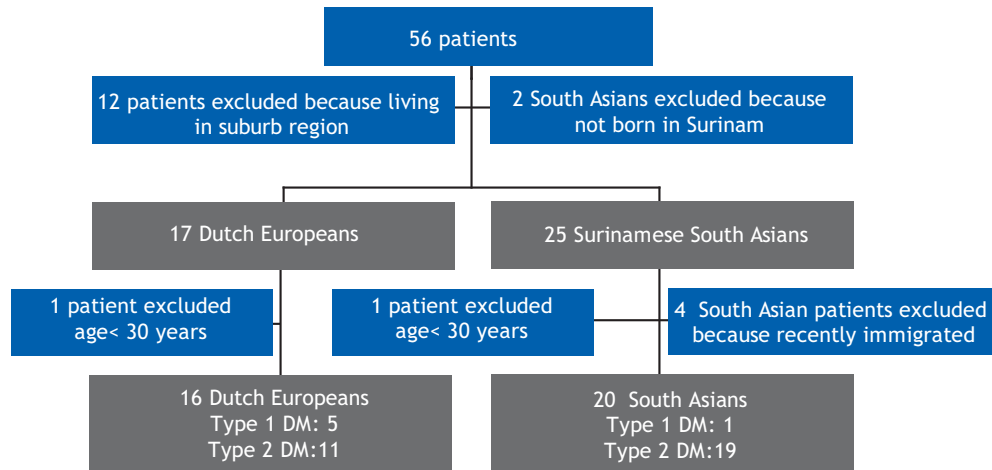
56 patients

12 patients excluded because living in suburb region

2 South Asians excluded because not born in Surinam

17 Dutch Europeans

25 Surinamese South Asians

1 patient excluded age< 30 years

1 patient excluded age< 30 years

4 South Asian patients excluded because recently immigrated

16 Dutch Europeans
Type 1 DM: 5
Type 2 DM:11

20 South Asians
Type 1 DM: 1
Type 2 DM:19